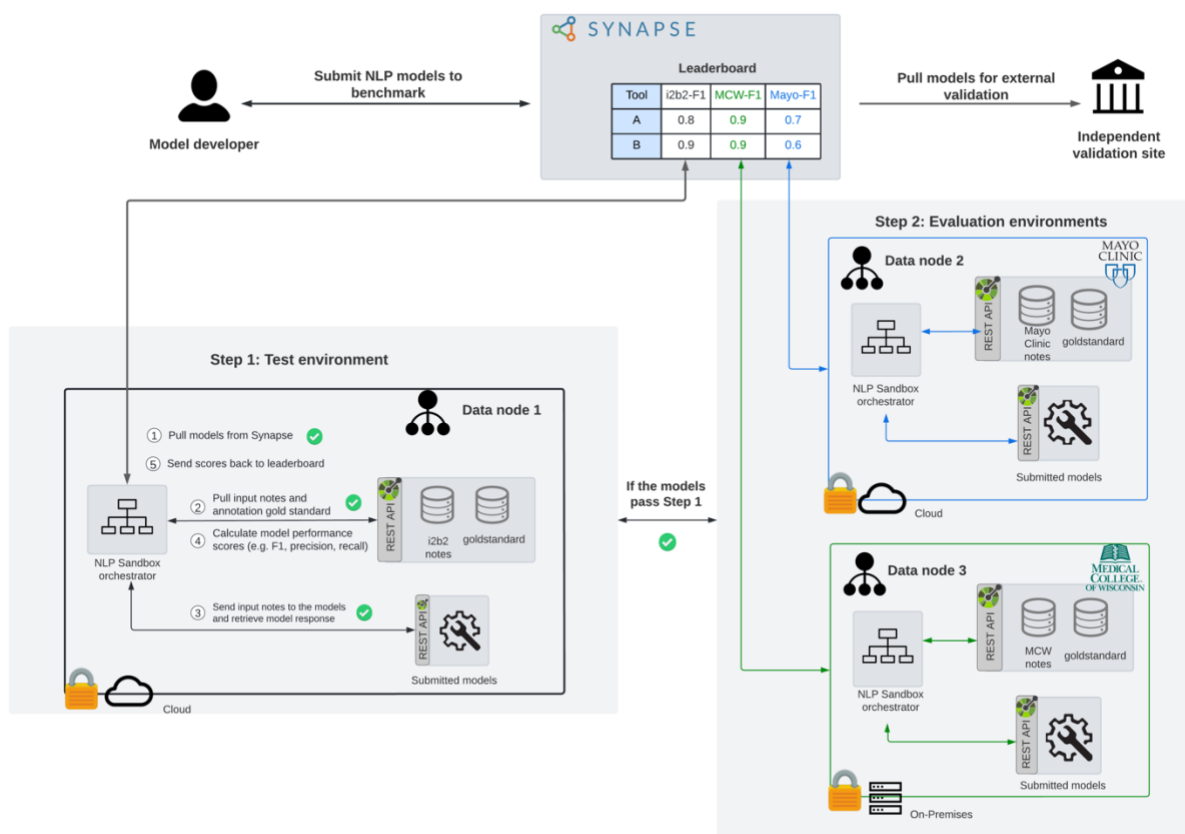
SYNAPSE

Leaderboard

| Tool | i2b2-F1 | MCW-F1 | Mayo-F1 |
|---|---|---|---|
| A | 0.8 | 0.9 | 0.7 |
| B | 0.9 | 0.9 | 0.6 |

Submit NLP models to benchmark

Model developer

Pull models for external validation

Independent validation site

Step 2: Evaluation environments

Data node 2

MAYO CLINIC

REST API

Mayo Clinic notes

goldstandard

NLP Sandbox orchestrator

REST API

Submitted models

Cloud

Step 1: Test environment

Data node 1

① Pull models from Synapse

⑤ Send scores back to leaderboard

② Pull input notes and annotation gold standard

④ Calculate model performance scores (e.g. F1, precision, recall)

REST API

i2b2 notes

goldstandard

NLP Sandbox orchestrator

③ Send input notes to the models and retrieve model response

REST API

Submitted models

Cloud

If the models pass Step 1

Data node 3

MEDICAL COLLEGE OF WISCONSIN

REST API

MCW notes

goldstandard

NLP Sandbox orchestrator

REST API

Submitted models

On-Premises